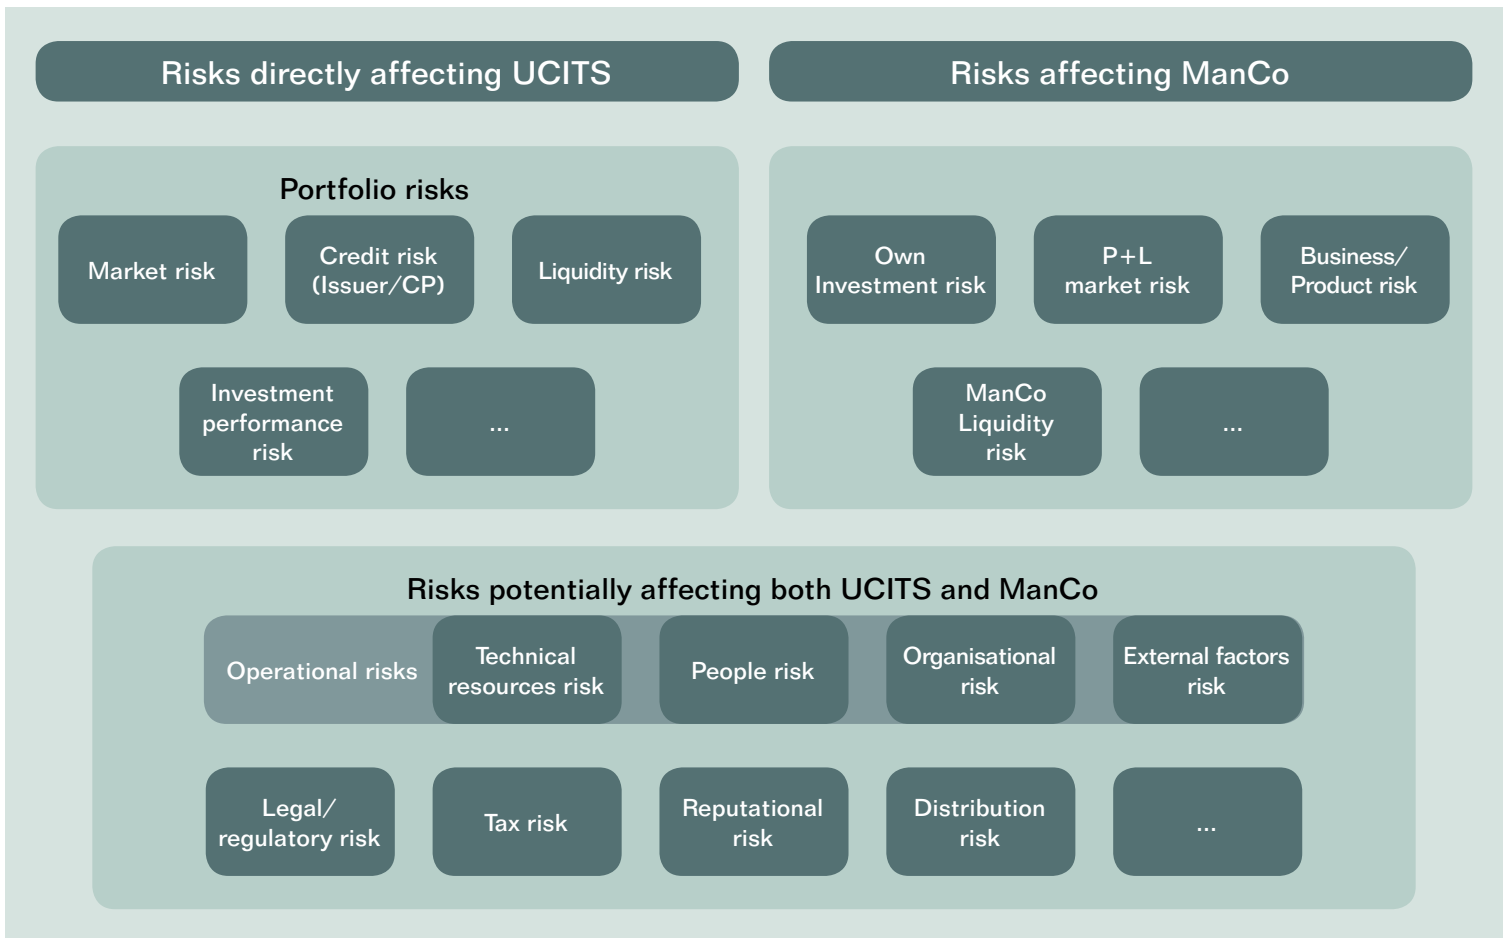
Risks directly affecting UCITS

Risks affecting ManCo

Portfolio risks

Market risk

Credit risk (Issuer/CP)

Liquidity risk

Investment performance risk

...

Own Investment risk

P+L market risk

Business/ Product risk

ManCo Liquidity risk

...

Risks potentially affecting both UCITS and ManCo

Operational risks

Technical resources risk

People risk

Organisational risk

External factors risk

Legal/ regulatory risk

Tax risk

Reputational risk

Distribution risk

...